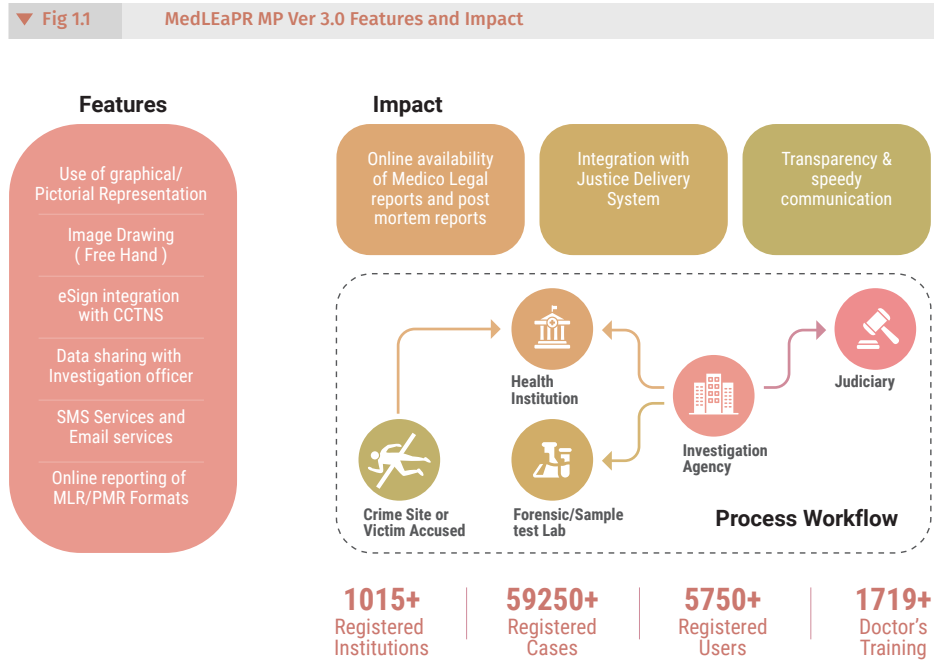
Fig 1.1 MedLEaPR MP Ver 3.0 Features and Impact

Features

Use of graphical/ Pictorial Representation

Image Drawing ( Free Hand )

eSign integration with CCTNS

Data sharing with Investigation officer

SMS Services and Email services

Online reporting of MLR/PMR Formats

Impact

Online availability of Medico Legal reports and post mortem reports

Integration with Justice Delivery System

Transparency & speedy communication

Health Institution

Judiciary

Investigation Agency

Crime Site or Victim Accused

Forensic/Sample test Lab

Process Workflow

1015+ Registered Institutions

59250+ Registered Cases

5750+ Registered Users

1719+ Doctor's Training